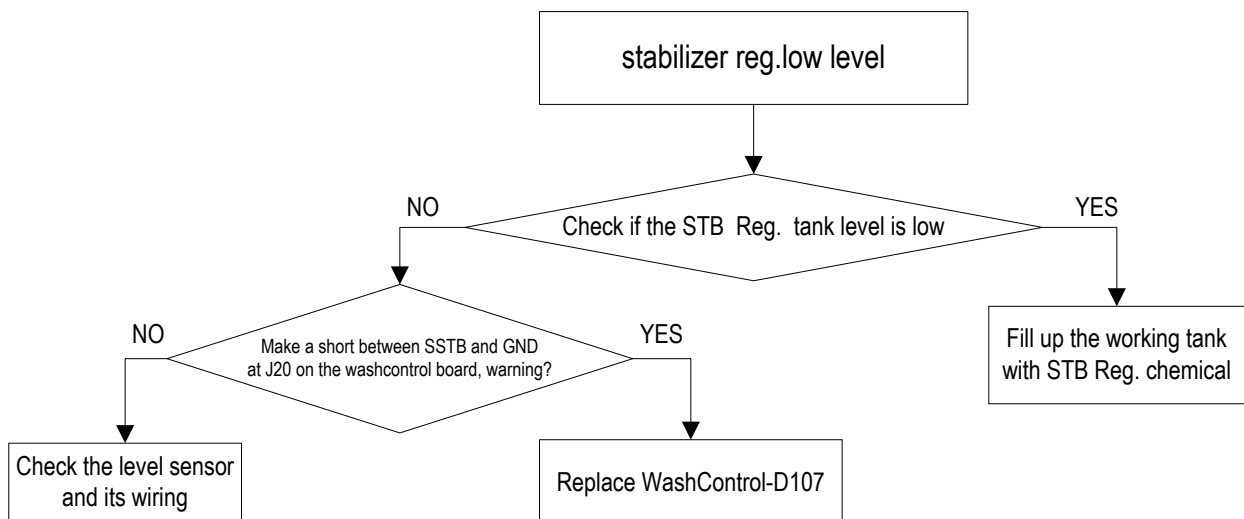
stabilizer reg.low level

NO

Check if the STB Reg. tank level is low

YES

NO

Make a short between SSTB and GND at J20 on the washcontrol board, warning?

YES

Fill up the working tank with STB Reg. chemical

Check the level sensor and its wiring

Replace WashControl-D107